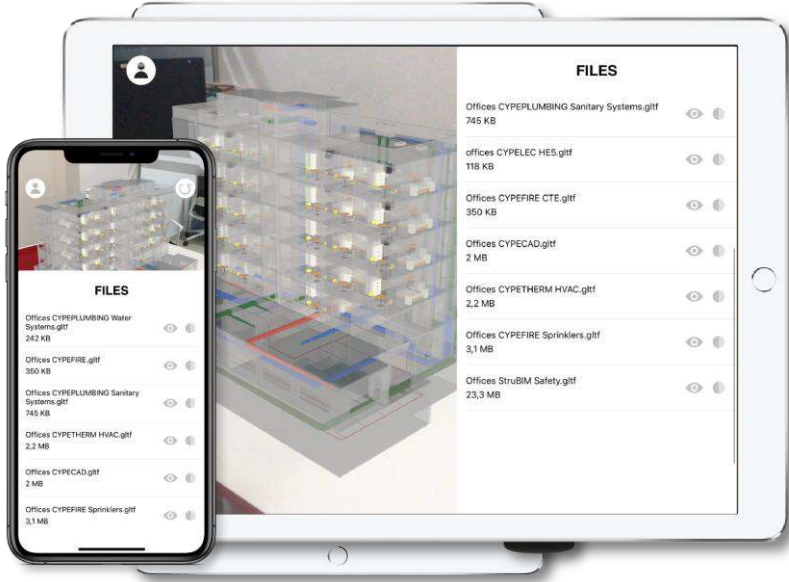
FILES

Offices CYPEPLUMBING Sanitary Systems.gltf
745 KB

offices CYPELEC HE5.gltf
118 KB

Offices CYPEFIRE CTE.gltf
350 KB

Offices CYPECAD.gltf
2 MB

Offices CYPETHERM HVAC.gltf
2,2 MB

Offices CYPEFIRE Sprinklers.gltf
3,1 MB

Offices StruBIM Safety.gltf
23,3 MB

FILES

Offices CYPEPLUMBING Water Systems.gltf
242 KB

Offices CYPEFIRE.gltf
350 KB

Offices CYPEPLUMBING Sanitary Systems.gltf
745 KB

Offices CYPETHERM HVAC.gltf
2,2 MB

Offices CYPECAD.gltf
2 MB

Offices CYPEFIRE Sprinklers.gltf
3,1 MB